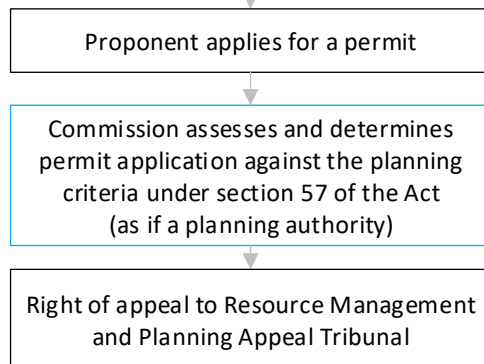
Proponent applies for a permit

Commission assesses and determines permit application against the planning criteria under section 57 of the Act (as if a planning authority)

Right of appeal to Resource Management and Planning Appeal Tribunal